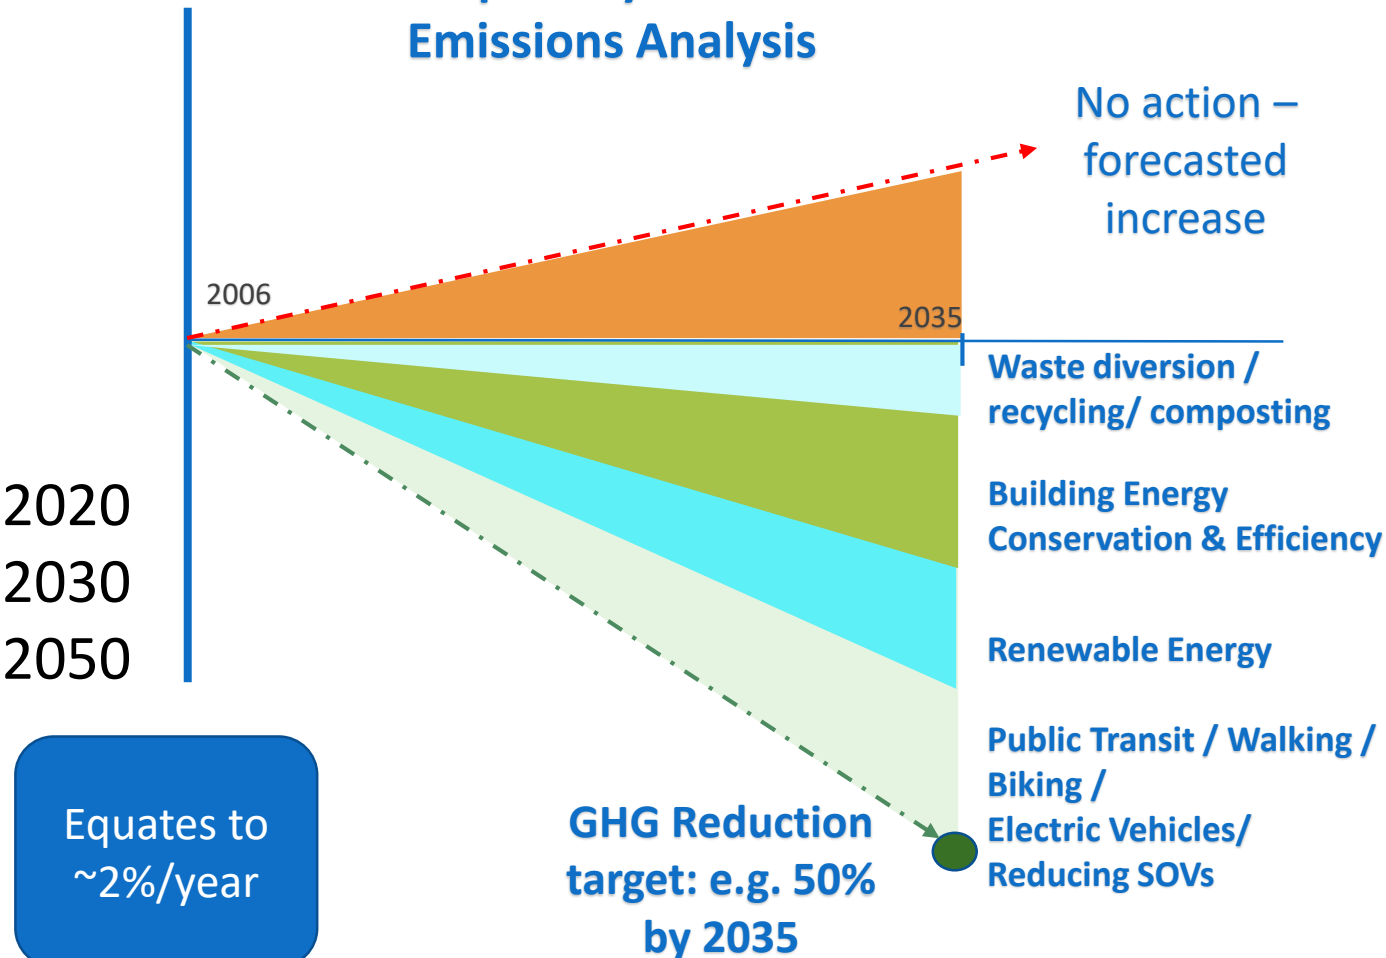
Emissions Analysis

No action – forecasted increase

2006

2035

Waste diversion / recycling/ composting

Building Energy Conservation & Efficiency

Renewable Energy

Public Transit / Walking / Biking / Electric Vehicles/ Reducing SOVs

2020
2030
2050

Equates to ~2%/year

GHG Reduction target: e.g. 50% by 2035